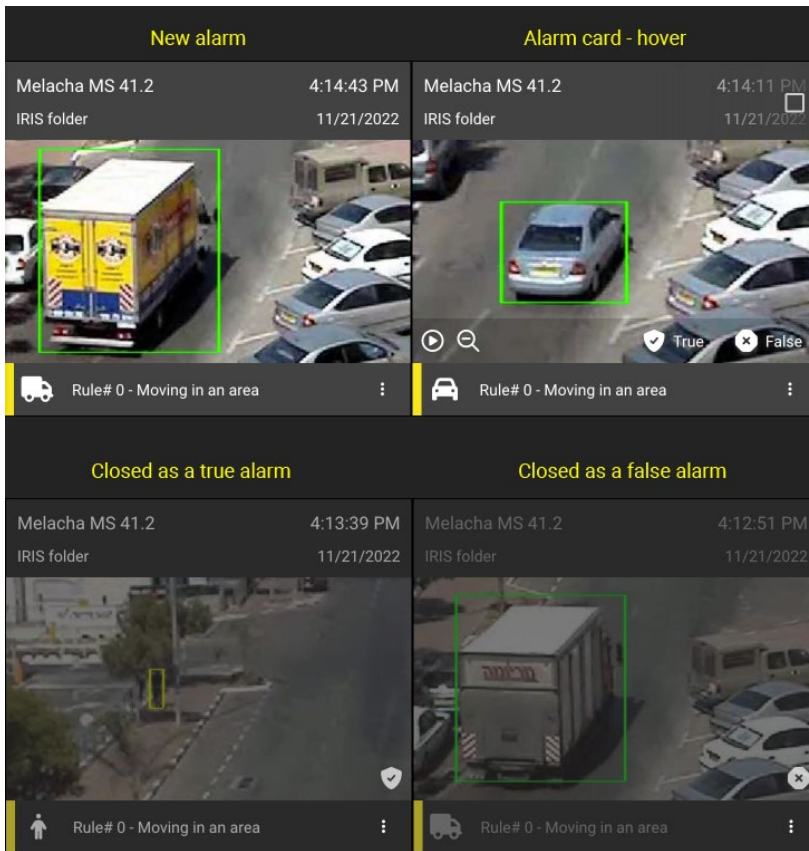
New alarm

Melacha MS 41.2 4:14:43 PM
IRIS folder 11/21/2022

Rule# 0 - Moving in an area

Alarm card - hover

Melacha MS 41.2 4:14:11 PM
IRIS folder 11/21/2022

True False

Rule# 0 - Moving in an area

Closed as a true alarm

Melacha MS 41.2 4:13:39 PM
IRIS folder 11/21/2022

Rule# 0 - Moving in an area

Closed as a false alarm

Melacha MS 41.2 4:12:51 PM
IRIS folder 11/21/2022

Rule# 0 - Moving in an area